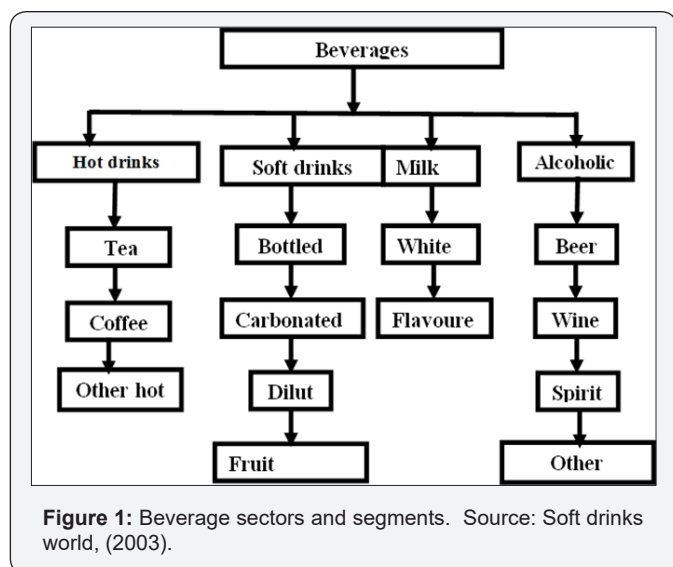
Beverages

Hot drinks

Tea

Coffee

Other hot

Soft drinks

Bottled

Carbonated

Dilut

Fruit

Milk

White

Flavoure

Alcoholic

Beer

Wine

Spirit

Other

**Figure 1:** Beverage sectors and segments. Source: Soft drinks world, (2003).